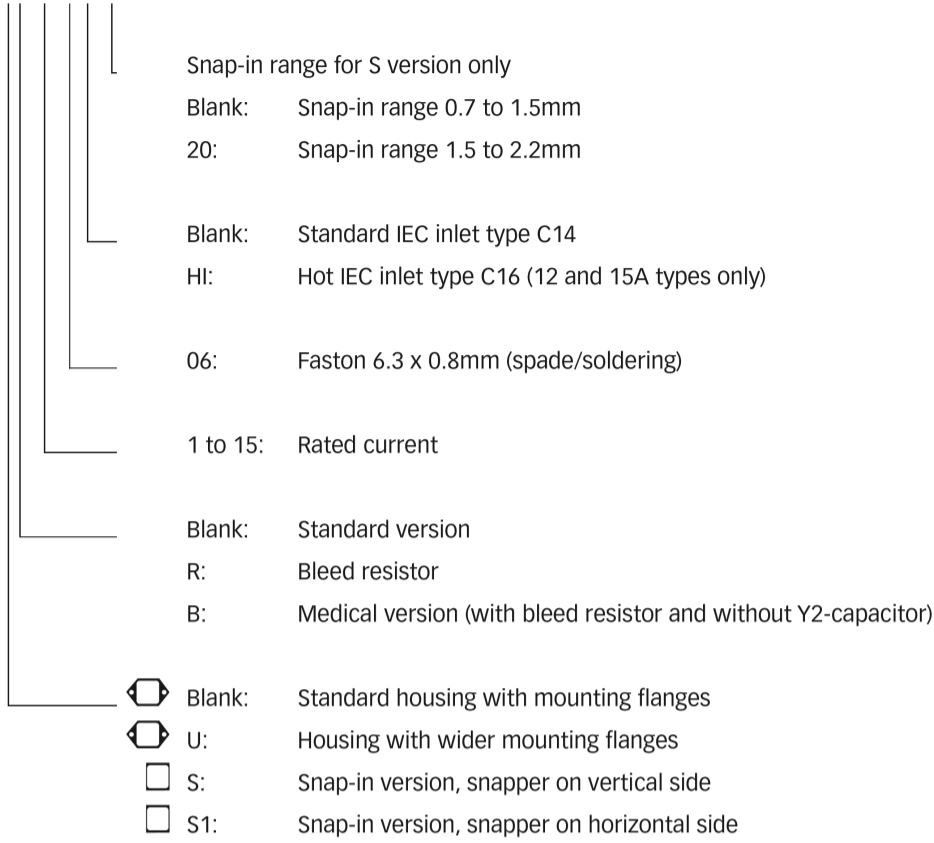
Snap-in range for S version only

Blank: Snap-in range 0.7 to 1.5mm

20: Snap-in range 1.5 to 2.2mm

Blank: Standard IEC inlet type C14

HI: Hot IEC inlet type C16 (12 and 15A types only)

06: Faston 6.3 x 0.8mm (spade/soldering)

1 to 15: Rated current

Blank: Standard version

R: Bleed resistor

B: Medical version (with bleed resistor and without Y2-capacitor)

Blank: Standard housing with mounting flanges

U: Housing with wider mounting flanges

S: Snap-in version, snapper on vertical side

S1: Snap-in version, snapper on horizontal side